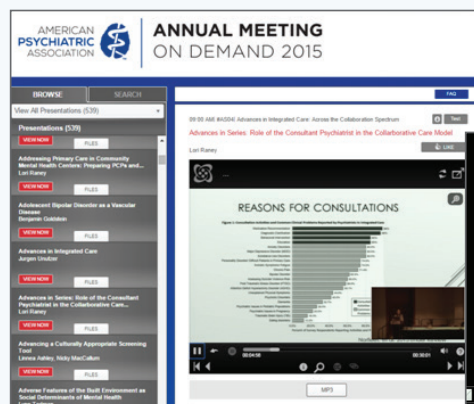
AMERICAN PSYCHIATRIC ASSOCIATION

ANNUAL MEETING
ON DEMAND 2015

BROWSE
SEARCH

View All Presentations (539)

Presentations (539)

VIEW NOW
FILES
Addressing Primary Care in Community Mental Health Centers: Preparing PCPs and...
Lori Raney

VIEW NOW
FILES
Adolescent Bipolar Disorder as a Vascular Disease
Benjamin Goldstein

VIEW NOW
FILES
Advances in Integrated Care
Jurgen Unutzer

VIEW NOW
FILES
Advances in Series: Role of the Consultant Psychiatrist in the Collaborative Care...
Lori Raney

VIEW NOW
FILES
Advancing a Culturally Appropriate Screening Tool
Linnea Ashley, Nicky MacCallum

VIEW NOW
FILES
Adverse Features of the Built Environment as Social Determinants of Mental Health

FAQ

09:00 AM #AS04 Advances in Integrated Care: Across the Collaborative Spectrum
Text

Advances in Series: Role of the Consultant Psychiatrist in the Collaborative Care Model

Lori Raney
LIKE

REASONS FOR CONSULTATIONS

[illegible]

00:04:58
00:30:01

MP3